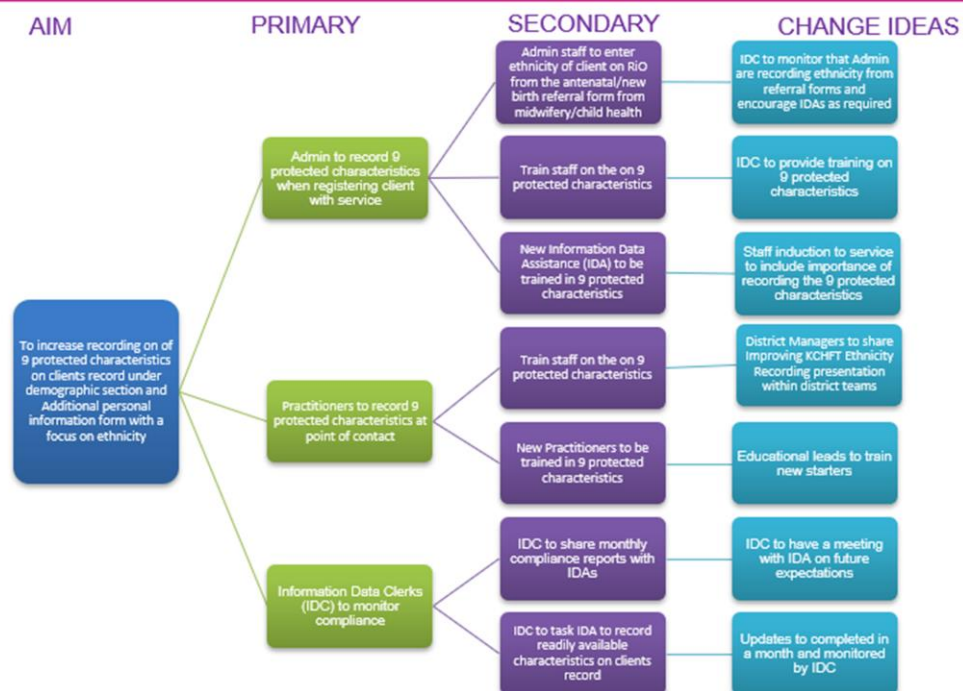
AIM

PRIMARY

SECONDARY

CHANGE IDEAS

To increase recording on of 9 protected characteristics on clients record under demographic section and Additional personal information form with a focus on ethnicity

Admin to record 9 protected characteristics when registering client with service

Admin staff to enter ethnicity of client on RiO from the antenatal/new birth referral form from midwifery/child health

IDC to monitor that Admin are recording ethnicity from referral forms and encourage IDAs as required

Train staff on the on 9 protected characteristics

IDC to provide training on 9 protected characteristics

New Information Data Assistance (IDA) to be trained in 9 protected characteristics

Staff induction to service to include importance of recording the 9 protected characteristics

Practitioners to record 9 protected characteristics at point of contact

Train staff on the on 9 protected characteristics

District Managers to share Improving KCHFT Ethnicity Recording presentation within district teams

New Practitioners to be trained in 9 protected characteristics

Educational leads to train new starters

Information Data Clerks (IDC) to monitor compliance

IDC to share monthly compliance reports with IDAs

IDC to have a meeting with IDA on future expectations

IDC to task IDA to record readily available characteristics on clients record

Updates to completed in a month and monitored by IDC